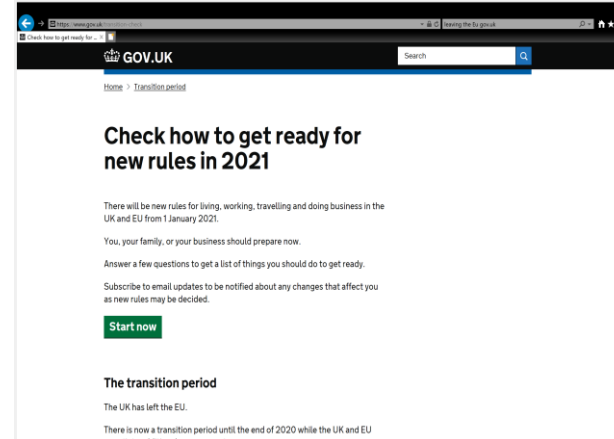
https://www.gov.uk/transition-check
leaving the EU gov.uk
Check how to get ready for ...

GOV.UK

Search

Home > Transition period

Check how to get ready for new rules in 2021

There will be new rules for living, working, travelling and doing business in the UK and EU from 1 January 2021.

You, your family, or your business should prepare now.

Answer a few questions to get a list of things you should do to get ready.

Subscribe to email updates to be notified about any changes that affect you as new rules may be decided.

Start now

The transition period

The UK has left the EU.

There is now a transition period until the end of 2020 while the UK and EU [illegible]